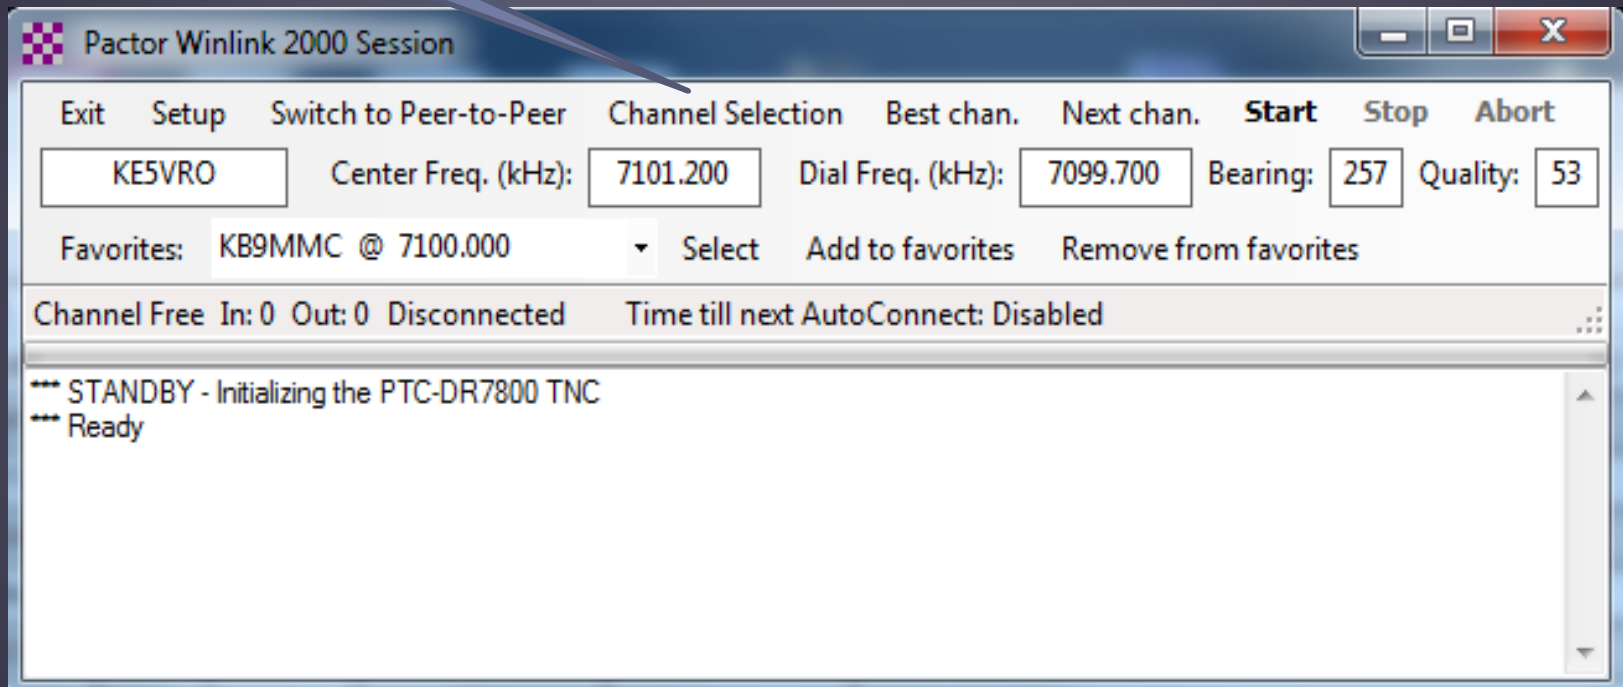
Pactor Winlink 2000 Session

Exit Setup Switch to Peer-to-Peer Channel Selection Best chan. Next chan. Start Stop Abort

KE5VRO Center Freq. (kHz): 7101.200 Dial Freq. (kHz): 7099.700 Bearing: 257 Quality: 53

Favorites: KB9MMC @ 7100.000 Select Add to favorites Remove from favorites

Channel Free In: 0 Out: 0 Disconnected Time till next AutoConnect: Disabled

*** STANDBY - Initializing the PTC-DR7800 TNC
*** Ready